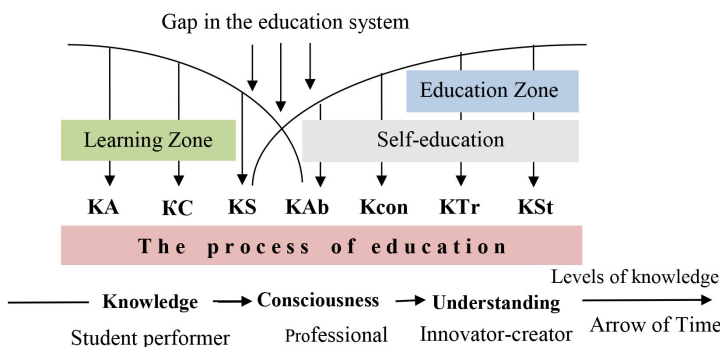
Gap in the education system

Education Zone

Learning Zone

Self-education

KA KC KS KAb Kcon KTr KSt

The process of education

Levels of knowledge

Knowledge → Consciousness → Understanding →

Student performer Professional Innovator-creator Arrow of Time